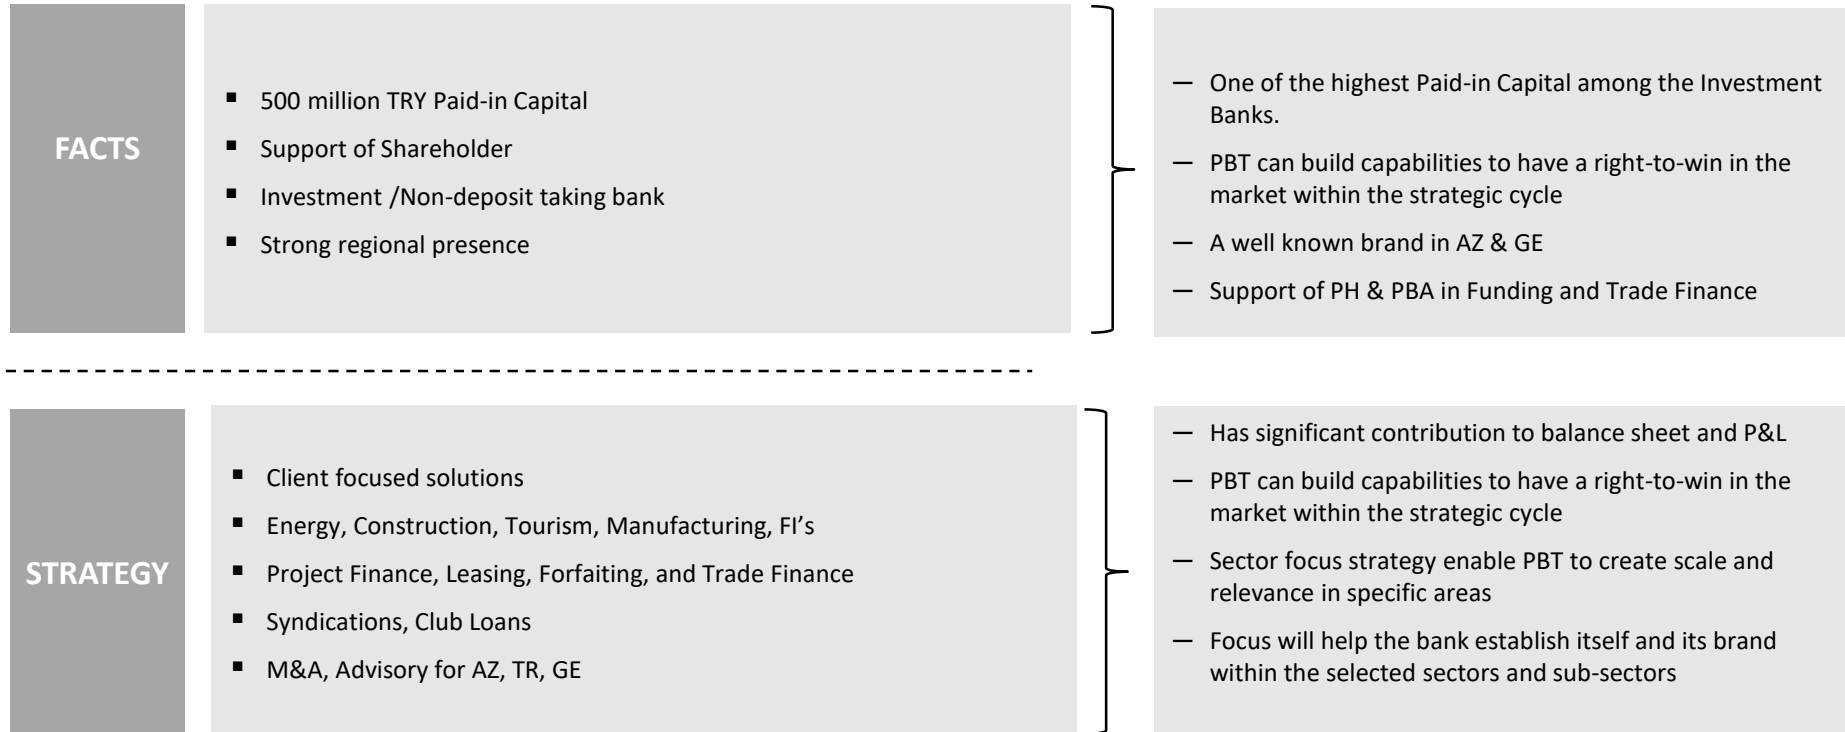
FACTS

▪ 500 million TRY Paid-in Capital
▪ Support of Shareholder
▪ Investment /Non-deposit taking bank
▪ Strong regional presence

— One of the highest Paid-in Capital among the Investment Banks.
— PBT can build capabilities to have a right-to-win in the market within the strategic cycle
— A well known brand in AZ & GE
— Support of PH & PBA in Funding and Trade Finance

STRATEGY

▪ Client focused solutions
▪ Energy, Construction, Tourism, Manufacturing, FI's
▪ Project Finance, Leasing, Forfaiting, and Trade Finance
▪ Syndications, Club Loans
▪ M&A, Advisory for AZ, TR, GE

— Has significant contribution to balance sheet and P&L
— PBT can build capabilities to have a right-to-win in the market within the strategic cycle
— Sector focus strategy enable PBT to create scale and relevance in specific areas
— Focus will help the bank establish itself and its brand within the selected sectors and sub-sectors